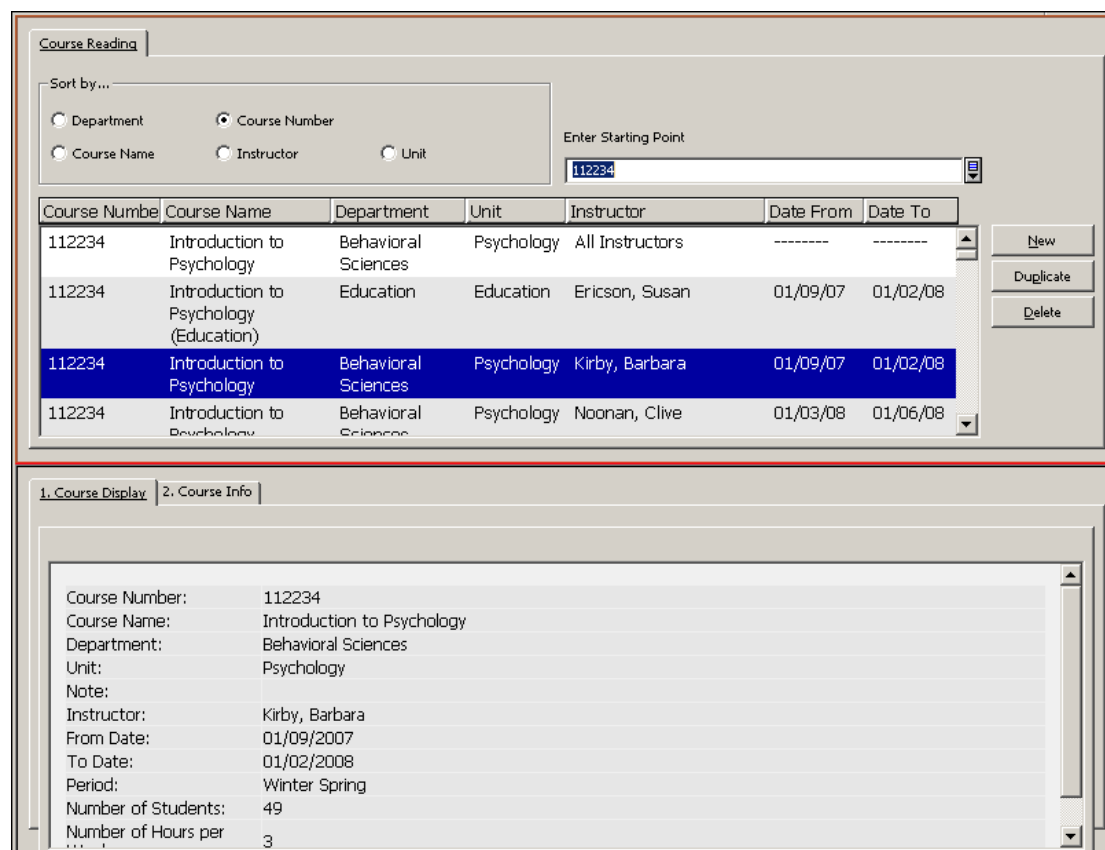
Course Reading

Sort by...

Department
Course Number
Course Name
Instructor
Unit

Enter Starting Point

112234

| Course Numbe | Course Name | Department | Unit | Instructor | Date From | Date To |
|---|---|---|---|---|---|---|
| 112234 | Introduction to Psychology | Behavioral Sciences | Psychology | All Instructors | -------- | -------- |
| 112234 | Introduction to Psychology (Education) | Education | Education | Ericson, Susan | 01/09/07 | 01/02/08 |
| 112234 | Introduction to Psychology | Behavioral Sciences | Psychology | Kirby, Barbara | 01/09/07 | 01/02/08 |
| 112234 | Introduction to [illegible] | Behavioral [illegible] | Psychology | Noonan, Clive | 01/03/08 | 01/06/08 |

New
Duplicate
Delete

1. Course Display
2. Course Info

| | |
|---|---|
| Course Number: | 112234 |
| Course Name: | Introduction to Psychology |
| Department: | Behavioral Sciences |
| Unit: | Psychology |
| Note: | |
| Instructor: | Kirby, Barbara |
| From Date: | 01/09/2007 |
| To Date: | 01/02/2008 |
| Period: | Winter Spring |
| Number of Students: | 49 |
| Number of Hours per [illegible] | 3 |